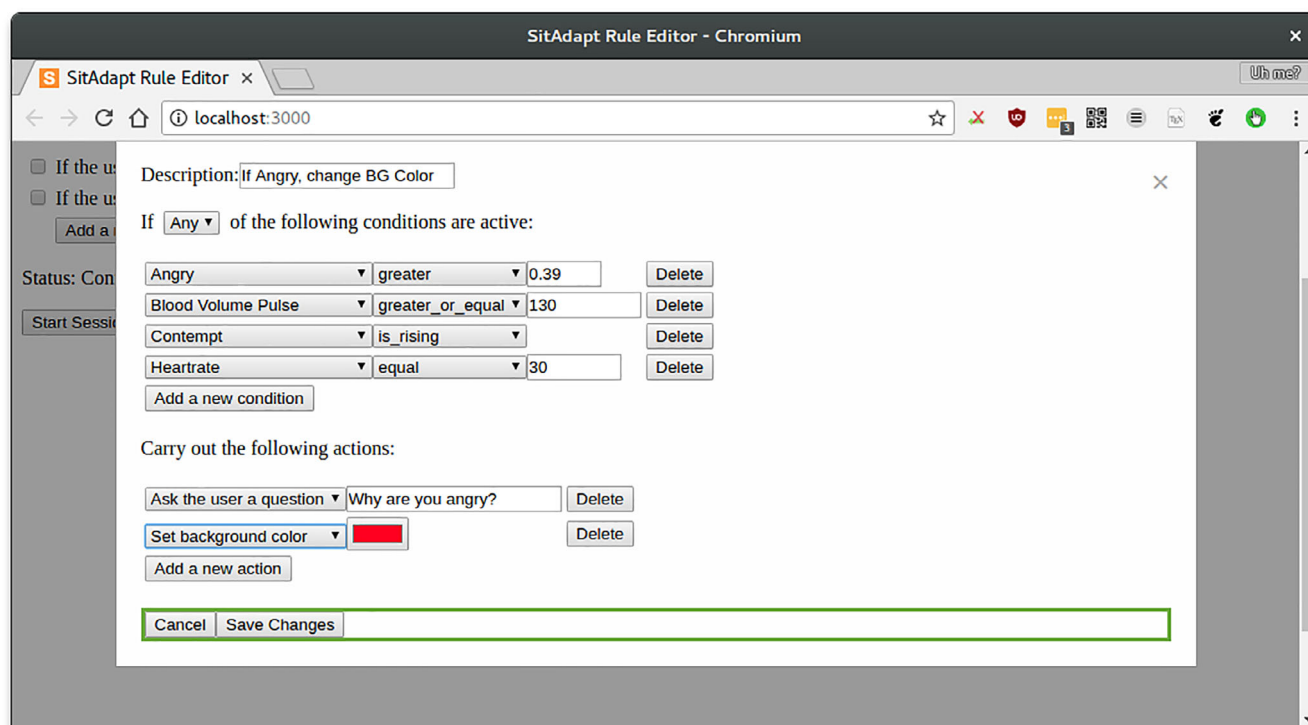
SitAdapt Rule Editor - Chromium

SitAdapt Rule Editor ×

Uh me?

localhost:3000

3

If the us

If the us

Add a

Status: Con

Start Sessi

Description: If Angry, change BG Color

×

If Any of the following conditions are active:

| Angry | greater | 0.39 | Delete |
|---|---|---|---|
| Blood Volume Pulse | greater_or_equal | 130 | Delete |
| Contempt | is_rising | | Delete |
| Heartrate | equal | 30 | Delete |

Add a new condition

Carry out the following actions:

| Ask the user a question | Why are you angry? | Delete |
|---|---|---|
| Set background color | | Delete |

Add a new action

Cancel Save Changes